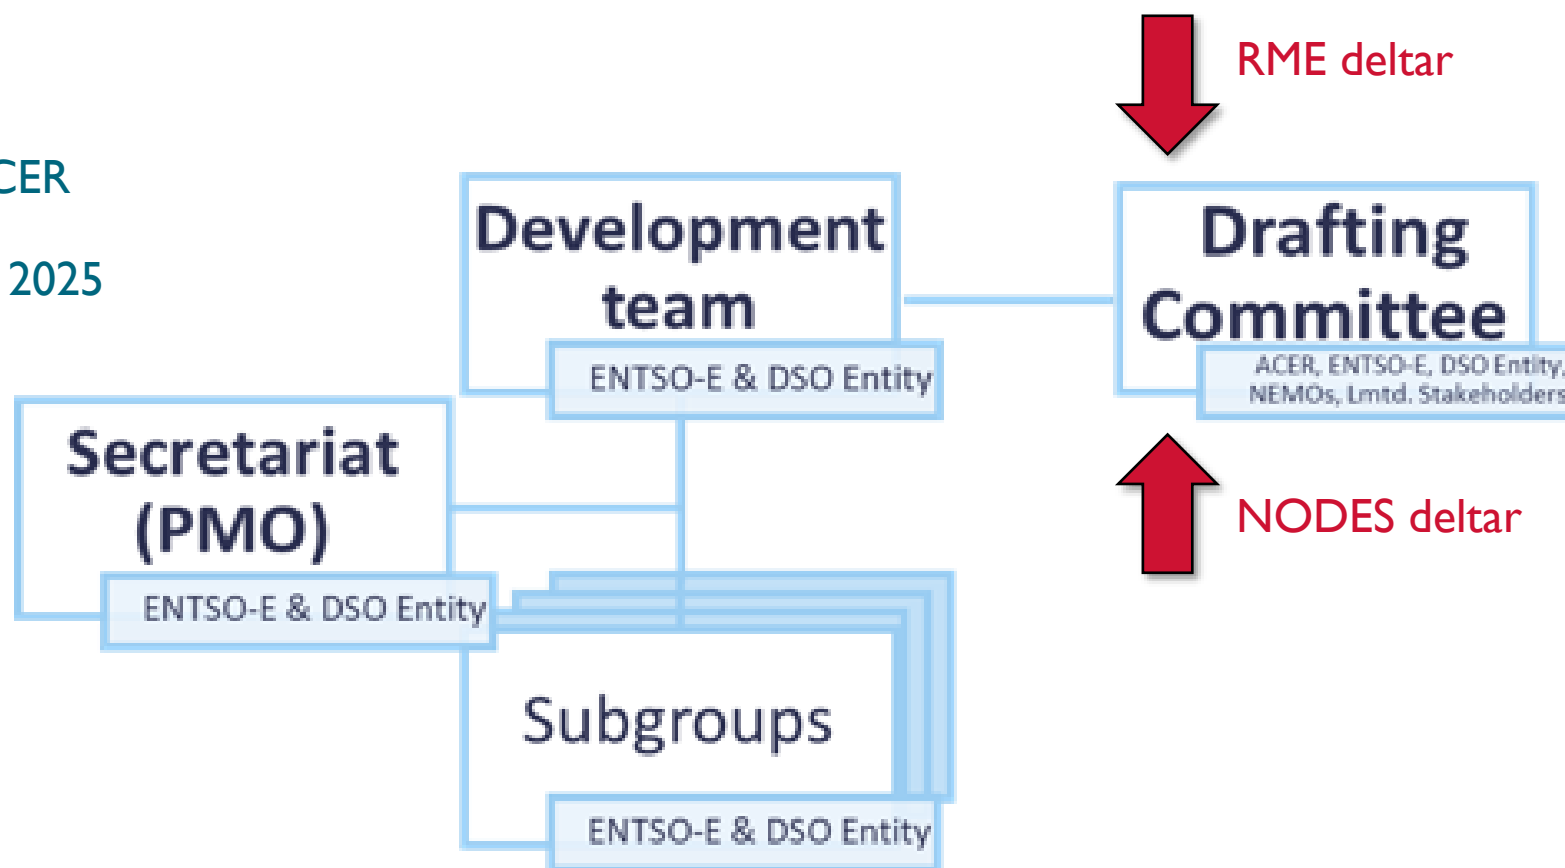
CER

2025

RME deltar

Development team

ENTSO-E & DSO Entity

Drafting Committee

ACER, ENTSO-E, DSO Entity, NEMOs, Lmtd. Stakeholders

Secretariat (PMO)

ENTSO-E & DSO Entity

NODES deltar

Subgroups

ENTSO-E & DSO Entity